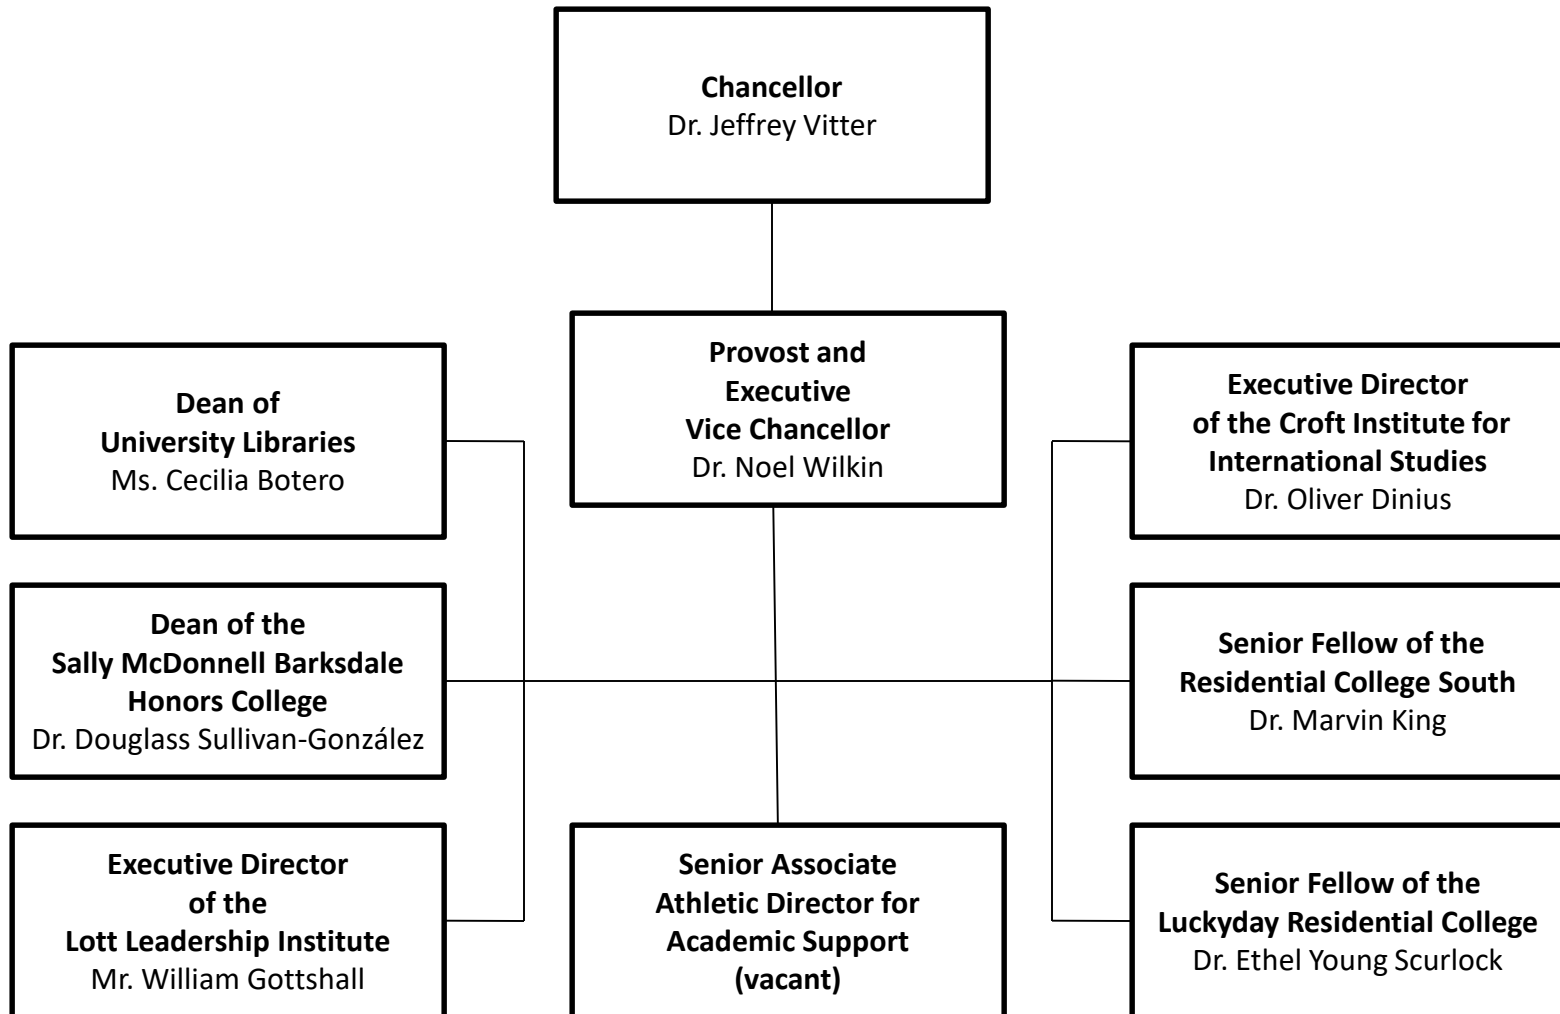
**Chancellor**
Dr. Jeffrey Vitter

**Provost and Executive Vice Chancellor**
Dr. Noel Wilkin

**Dean of University Libraries**
Ms. Cecilia Botero

**Dean of the Sally McDonnell Barksdale Honors College**
Dr. Douglass Sullivan-González

**Executive Director of the Lott Leadership Institute**
Mr. William Gottshall

**Senior Associate Athletic Director for Academic Support (vacant)**

**Executive Director of the Croft Institute for International Studies**
Dr. Oliver Dinius

**Senior Fellow of the Residential College South**
Dr. Marvin King

**Senior Fellow of the Luckyday Residential College**
Dr. Ethel Young Scurlock